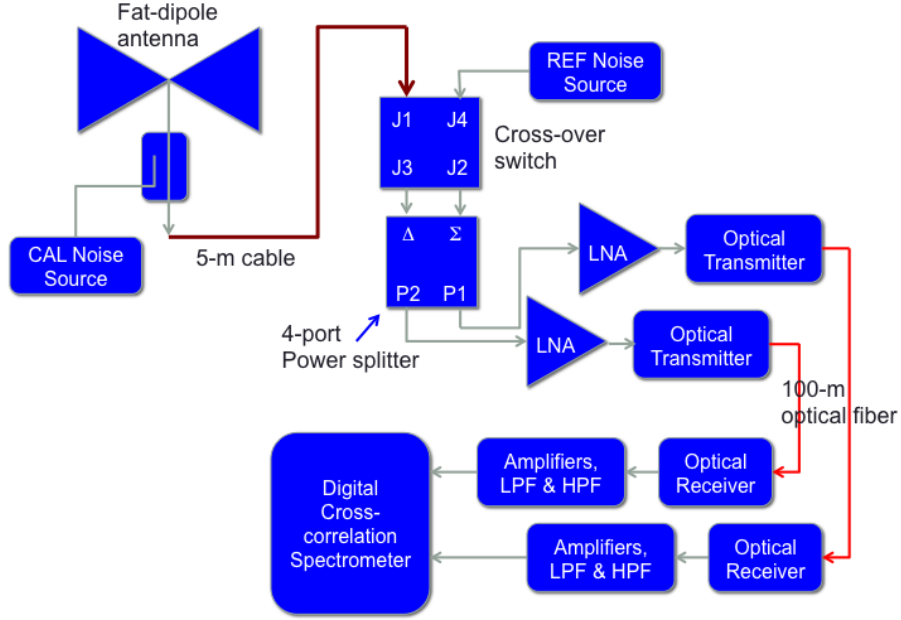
Fat-dipole antenna

REF Noise Source

J1 J4
J3 J2

Cross-over switch

CAL Noise Source

5-m cable

$\Delta$ $\Sigma$
P2 P1

4-port Power splitter

LNA

Optical Transmitter

LNA

Optical Transmitter

100-m optical fiber

Digital Cross-correlation Spectrometer

Amplifiers, LPF & HPF

Optical Receiver

Amplifiers, LPF & HPF

Optical Receiver